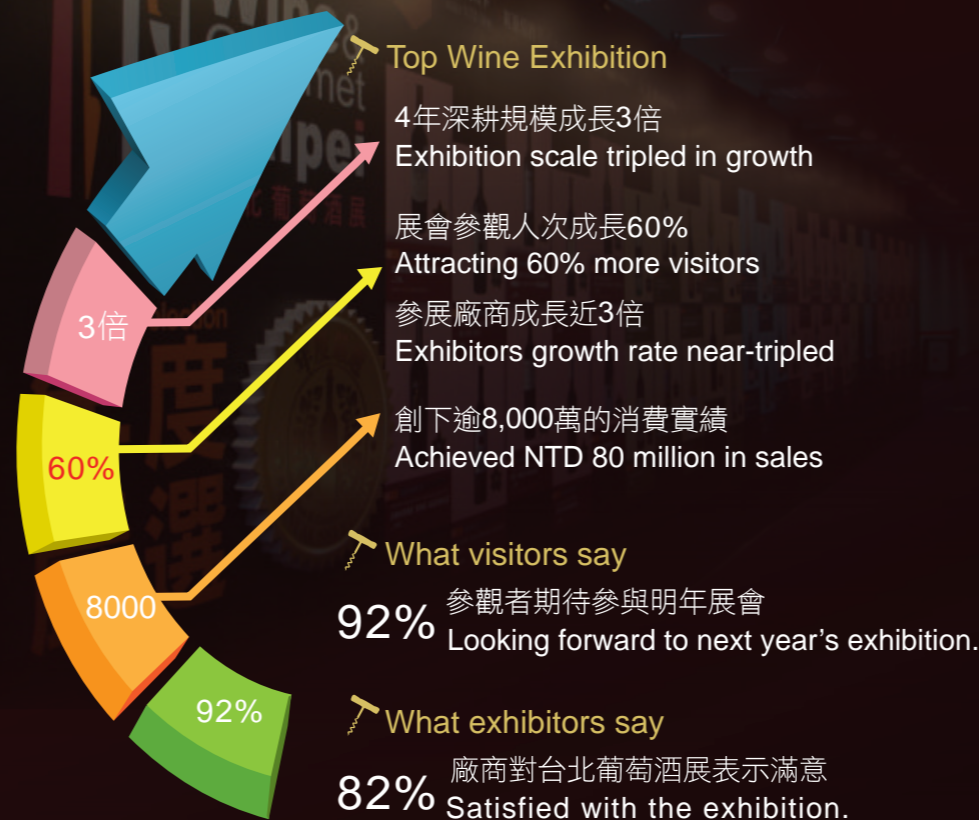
Top Wine Exhibition

4年深耕規模成長3倍
Exhibition scale tripled in growth

展會參觀人次成長60%
Attracting 60% more visitors

參展廠商成長近3倍
Exhibitors growth rate near-tripled

創下逾8,000萬的消費實績
Achieved NTD 80 million in sales

3倍

60%

8000

92%

What visitors say

92% 參觀者期待參與明年展會
Looking forward to next year's exhibition.

What exhibitors say

82% 廠商對台北葡萄酒展表示滿意
Satisfied with the exhibition.